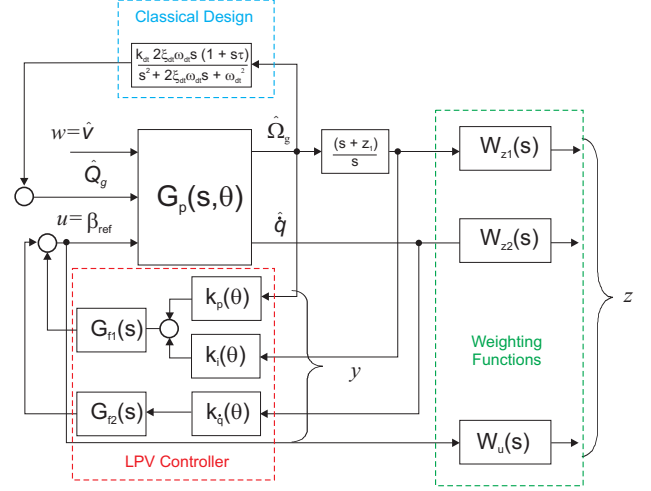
Classical Design

$\frac{k_{dt}\ 2\xi_{dt}\omega_{dt}s\ (1+s\tau)}{s^2+2\xi_{dt}\omega_{dt}s+\omega_{dt}^2}$

$w=\hat{v}$

$\hat{Q}_g$

$u=\beta_{ref}$

$G_p(s,\theta)$

$\hat{\Omega}_g$

$\frac{(s+z_i)}{s}$

$\hat{q}$

$W_{z1}(s)$

$W_{z2}(s)$

$k_p(\theta)$

$k_i(\theta)$

$k_{\dot{q}}(\theta)$

$G_{f1}(s)$

$G_{f2}(s)$

$y$

$z$

Weighting Functions

$W_u(s)$

LPV Controller